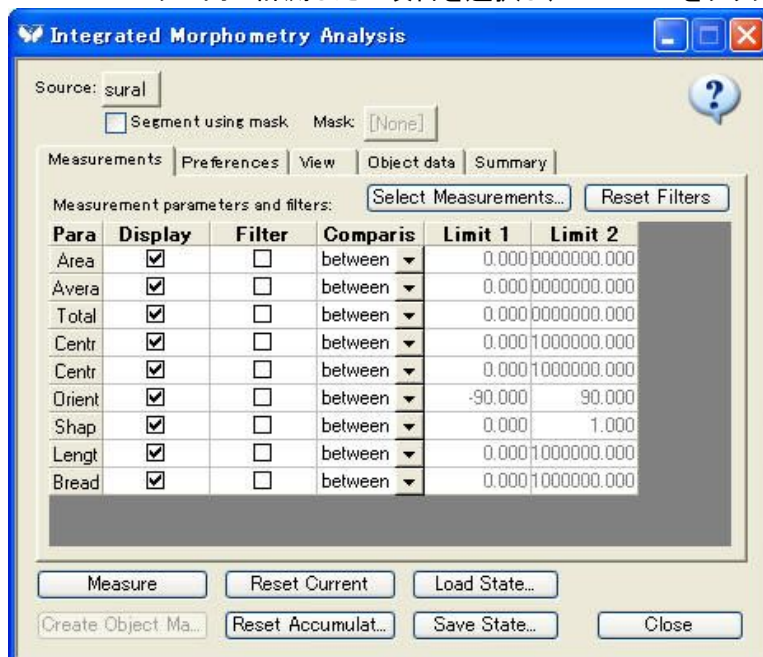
Integrated Morphometry Analysis

Source: sural

Segment using mask Mask: [None]

Measurements | Preferences | View | Object data | Summary

Measurement parameters and filters:

Select Measurements... Reset Filters

| Para | Display | Filter | Comparis | Limit 1 | Limit 2 |
|---|---|---|---|---|---|
| Area | ☑ | ☐ | between | 0.000 | 0000000.000 |
| Avera | ☑ | ☐ | between | 0.000 | 0000000.000 |
| Total | ☑ | ☐ | between | 0.000 | 0000000.000 |
| Centr | ☑ | ☐ | between | 0.000 | 1000000.000 |
| Centr | ☑ | ☐ | between | 0.000 | 1000000.000 |
| Orient | ☑ | ☐ | between | -90.000 | 90.000 |
| Shap | ☑ | ☐ | between | 0.000 | 1.000 |
| Lengt | ☑ | ☐ | between | 0.000 | 1000000.000 |
| Bread | ☑ | ☐ | between | 0.000 | 1000000.000 |

Measure Reset Current Load State...

Create Object Ma... Reset Accumulat... Save State... Close